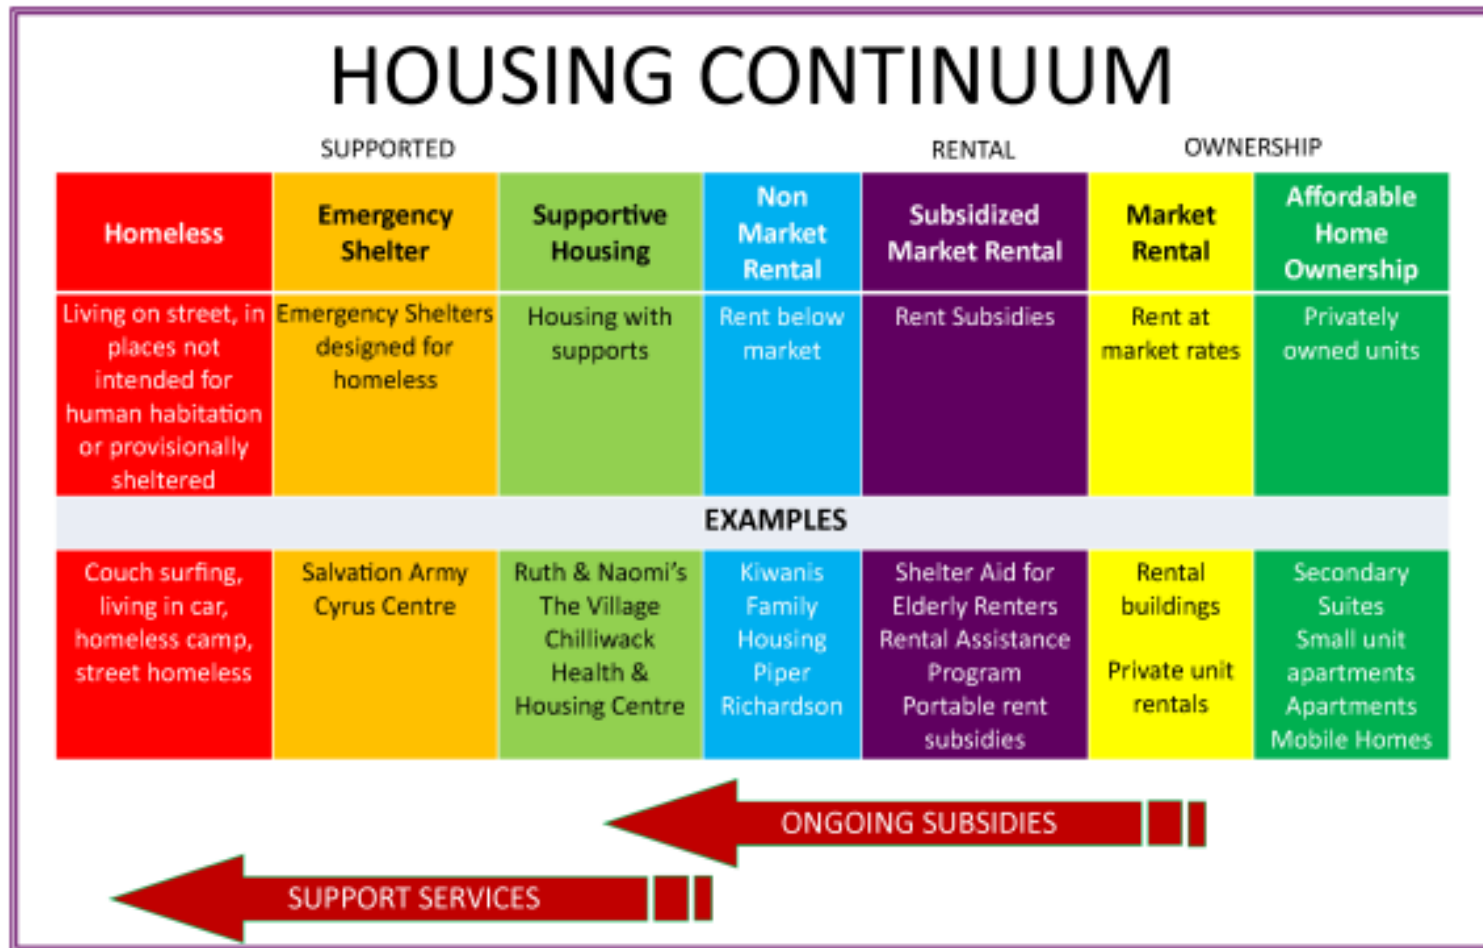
HOUSING CONTINUUM

SUPPORTED RENTAL OWNERSHIP

| Homeless | Emergency Shelter | Supportive Housing | Non Market Rental | Subsidized Market Rental | Market Rental | Affordable Home Ownership |
|---|---|---|---|---|---|---|
| Living on street, in places not intended for human habitation or provisionally sheltered | Emergency Shelters designed for homeless | Housing with supports | Rent below market | Rent Subsidies | Rent at market rates | Privately owned units |

EXAMPLES

| Couch surfing, living in car, homeless camp, street homeless | Salvation Army Cyrus Centre | Ruth & Naomi's The Village Chilliwack Health & Housing Centre | Kiwanis Family Housing Piper Richardson | Shelter Aid for Elderly Renters Rental Assistance Program Portable rent subsidies | Rental buildings Private unit rentals | Secondary Suites Small unit apartments Apartments Mobile Homes |
|---|---|---|---|---|---|---|

ONGOING SUBSIDIES

SUPPORT SERVICES